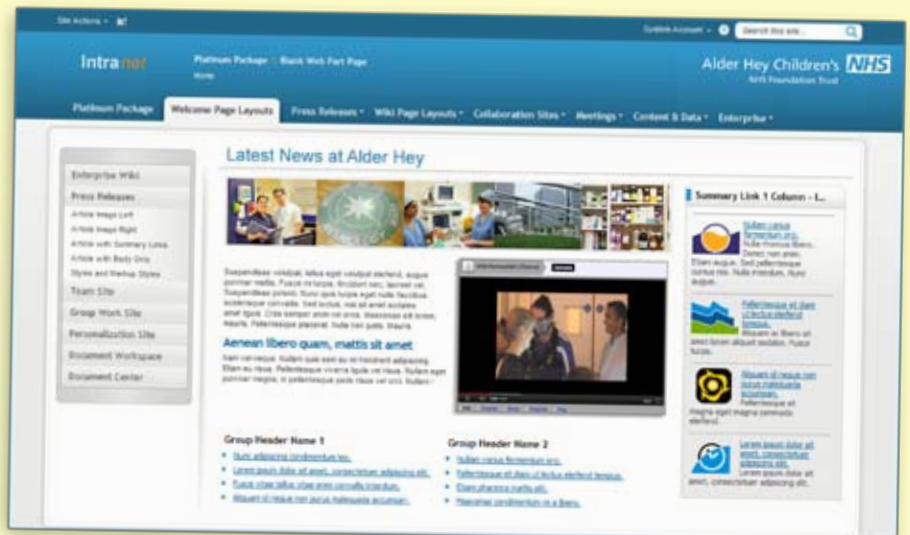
Site Actions • 

System Account • Search this site...

Intranet

Platinum Package > Blank Web Part Page
Home

Alder Hey Children's NHS
NHS Foundation Trust

Platinum Package | Welcome Page Layouts | Press Releases • | Wiki Page Layouts • | Collaboration Sites • | Meetings • | Content & Data • | Enterprise •

Enterprise Wiki
Press Releases
Article Image Left
Article Image Right
Article with Summary Links
Article with Body Only
Styles and Markup Styles
Team Site
Group Work Site
Personalization Site
Document Workspace
Document Center

Latest News at Alder Hey

Suspendisse volutpat, tellus eget volutpat eleifend, augue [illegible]

Aenean libero quam, mattis sit amet

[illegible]

Summary Link 1 Column - L...

Nullam varius fermentum orci. Nulla rhoncus libero. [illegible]

Pellentesque et diam ut lectus eleifend tempus. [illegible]

Aliquam id neque non purus malesuada accumsan. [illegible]

Lorem ipsum dolor sit amet, consectetuer adipiscing elit. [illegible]

Group Header Name 1
• Nunc adipiscing condimentum leo.
• Lorem ipsum dolor sit amet, consectetuer adipiscing elit.
• Fusce vitae tellus vitae enim convallis interdum.
• Aliquam id neque non purus malesuada accumsan.

Group Header Name 2
• Nullam varius fermentum orci.
• Pellentesque et diam ut lectus eleifend tempus.
• Etiam pharetra mattis elit.
• Maecenas condimentum mi a libero.